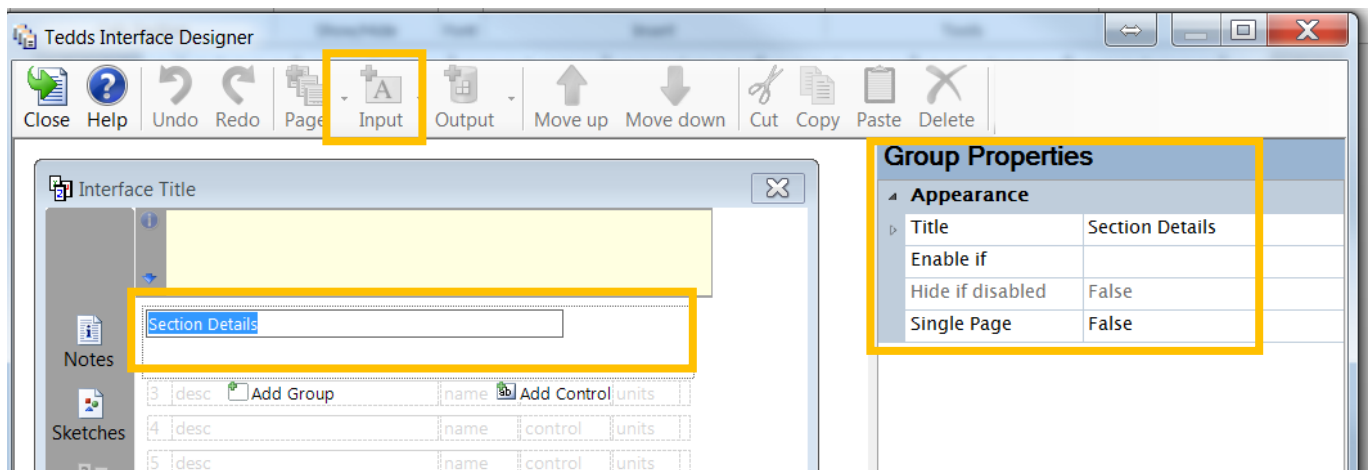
Tedds Interface Designer

Close Help Undo Redo Page Input Output Move up Move down Cut Copy Paste Delete

Interface Title

Notes

Sketches

Section Details

3 desc Add Group name Add Control units
4 desc name control units
5 desc name control units

Group Properties

Appearance

| | |
|---|---|
| Title | Section Details |
| Enable if | |
| Hide if disabled | False |
| Single Page | False |